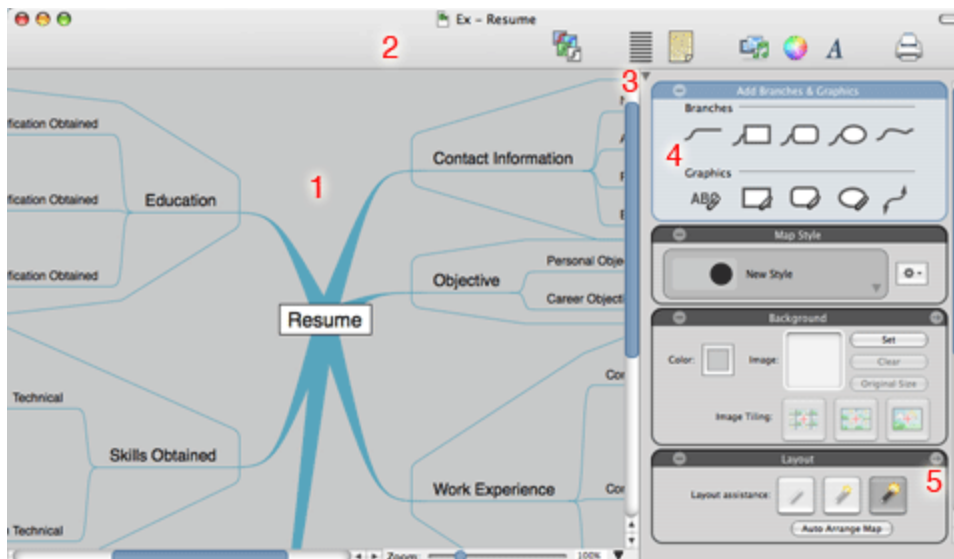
Ex – Resume

2

3

1

4

5

fication Obtained

fication Obtained

fication Obtained

Education

Resume

Contact Information

Objective

Personal Obje

Career Objecti

Technical

Skills Obtained

Technical

Work Experience

Co

Cor

Add Branches & Graphics

Branches

Graphics

ABC

Map Style

New Style

Background

Color:

Image:

Set

Clear

Original Size

Image Tiling:

Layout

Layout assistance:

Auto Arrange Map

Zoom:

100%